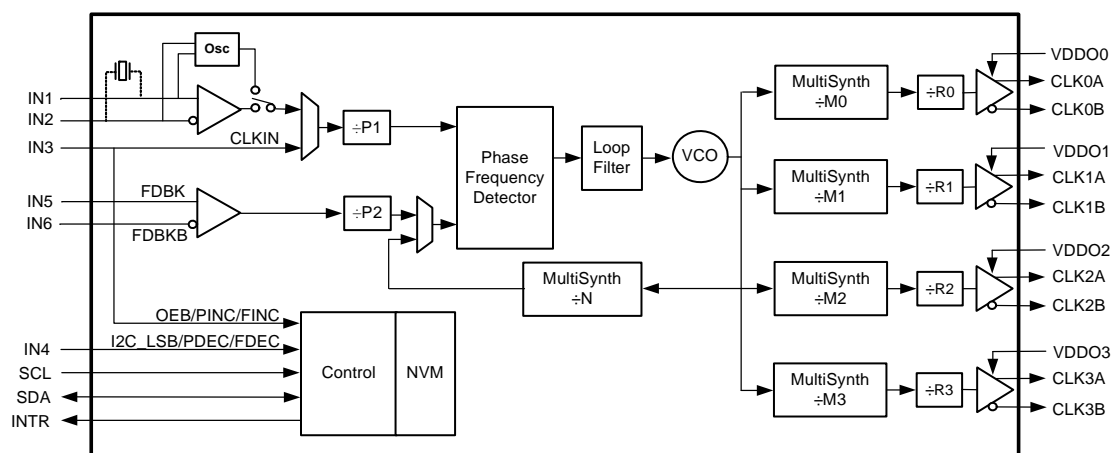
Osc

IN1
IN2
IN3
CLKIN
÷P1
Phase Frequency Detector
Loop Filter
VCO
IN5
IN6
FDBK
FDBKB
÷P2
MultiSynth ÷N
OEB/PINC/FINC
IN4
I2C_LSB/PDEC/FDEC
SCL
SDA
INTR
Control
NVM
MultiSynth ÷M0
÷R0
VDDO0
CLK0A
CLK0B
MultiSynth ÷M1
÷R1
VDDO1
CLK1A
CLK1B
MultiSynth ÷M2
÷R2
VDDO2
CLK2A
CLK2B
MultiSynth ÷M3
÷R3
VDDO3
CLK3A
CLK3B